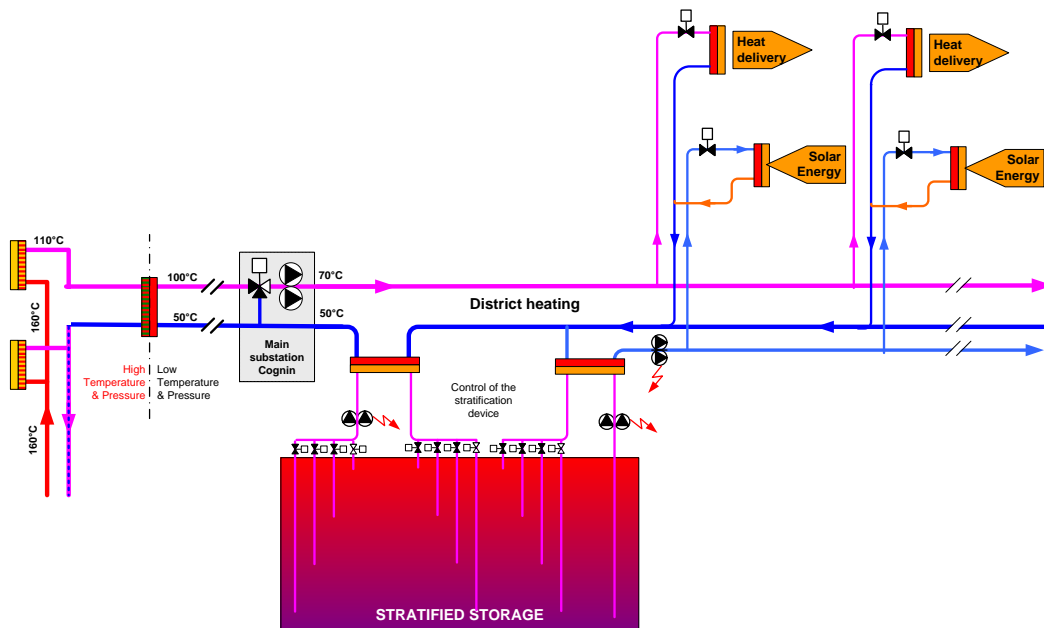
Heat delivery

Heat delivery

Solar Energy

Solar Energy

110°C

160°C

160°C

100°C

50°C

70°C

50°C

Main substation Cognin

District heating

High Temperature & Pressure

Low Temperature & Pressure

Control of the stratification device

STRATIFIED STORAGE